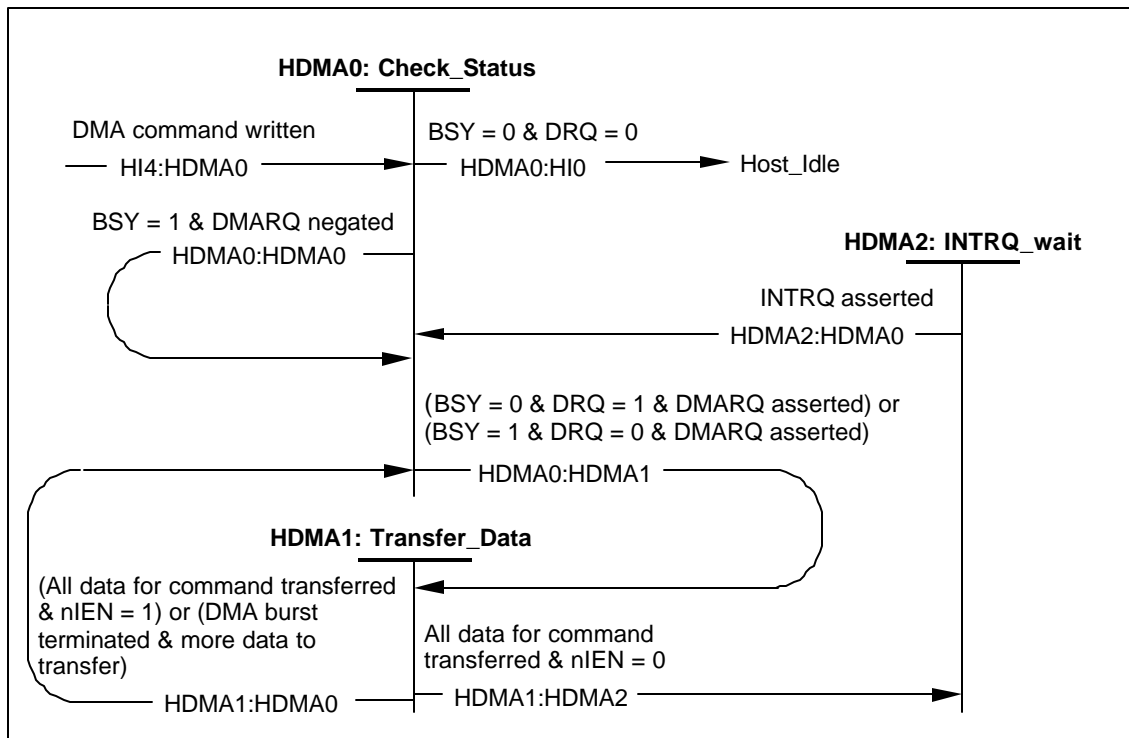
HDMA0: Check_Status

DMA command written

HI4:HDMA0

BSY = 0 & DRQ = 0

HDMA0:HI0

Host_Idle

BSY = 1 & DMARQ negated

HDMA0:HDMA0

HDMA2: INTRQ_wait

INTRQ asserted

HDMA2:HDMA0

(BSY = 0 & DRQ = 1 & DMARQ asserted) or (BSY = 1 & DRQ = 0 & DMARQ asserted)

HDMA0:HDMA1

HDMA1: Transfer_Data

(All data for command transferred & nIEN = 1) or (DMA burst terminated & more data to transfer)

All data for command transferred & nIEN = 0

HDMA1:HDMA0

HDMA1:HDMA2